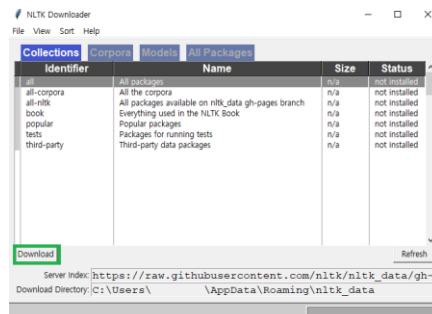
NLTK Downloader

File View Sort Help

Collections Corpora Models All Packages

| Identifier | Name | Size | Status |
|---|---|---|---|
| all | All packages | n/a | not installed |
| all-corpora | All the corpora | n/a | not installed |
| all-nltk | All packages available on nltk_data gh-pages branch | n/a | not installed |
| book | Everything used in the NLTK Book | n/a | not installed |
| popular | Popular packages | n/a | not installed |
| tests | Packages for running tests | n/a | not installed |
| third-party | Third-party data packages | n/a | not installed |

Download

Refresh

Server Index: https://raw.githubusercontent.com/nltk/nltk_data/gh-

Download Directory: C:\Users\ \AppData\Roaming\nltk_data